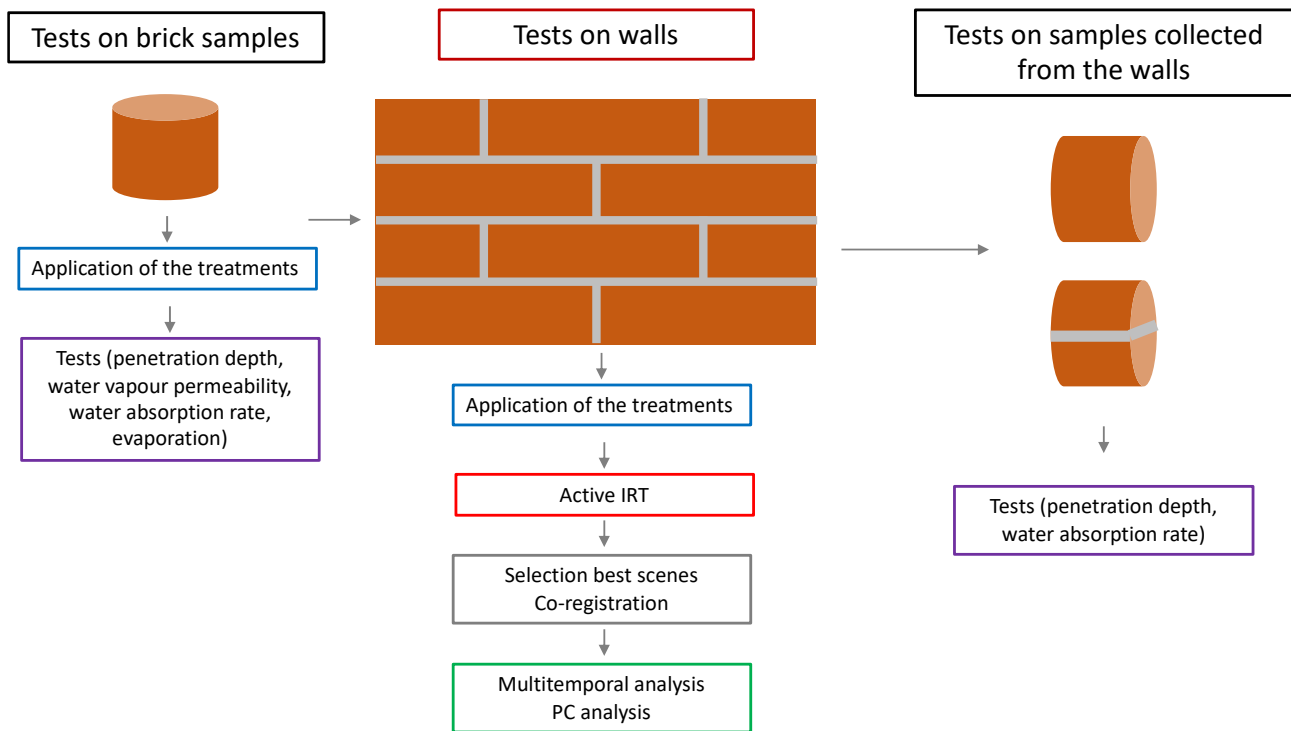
Tests on brick samples

Application of the treatments

Tests (penetration depth, water vapour permeability, water absorption rate, evaporation)

Tests on walls

Application of the treatments

Active IRT

Selection best scenes
Co-registration

Multitemporal analysis
PC analysis

Tests on samples collected from the walls

Tests (penetration depth, water absorption rate)